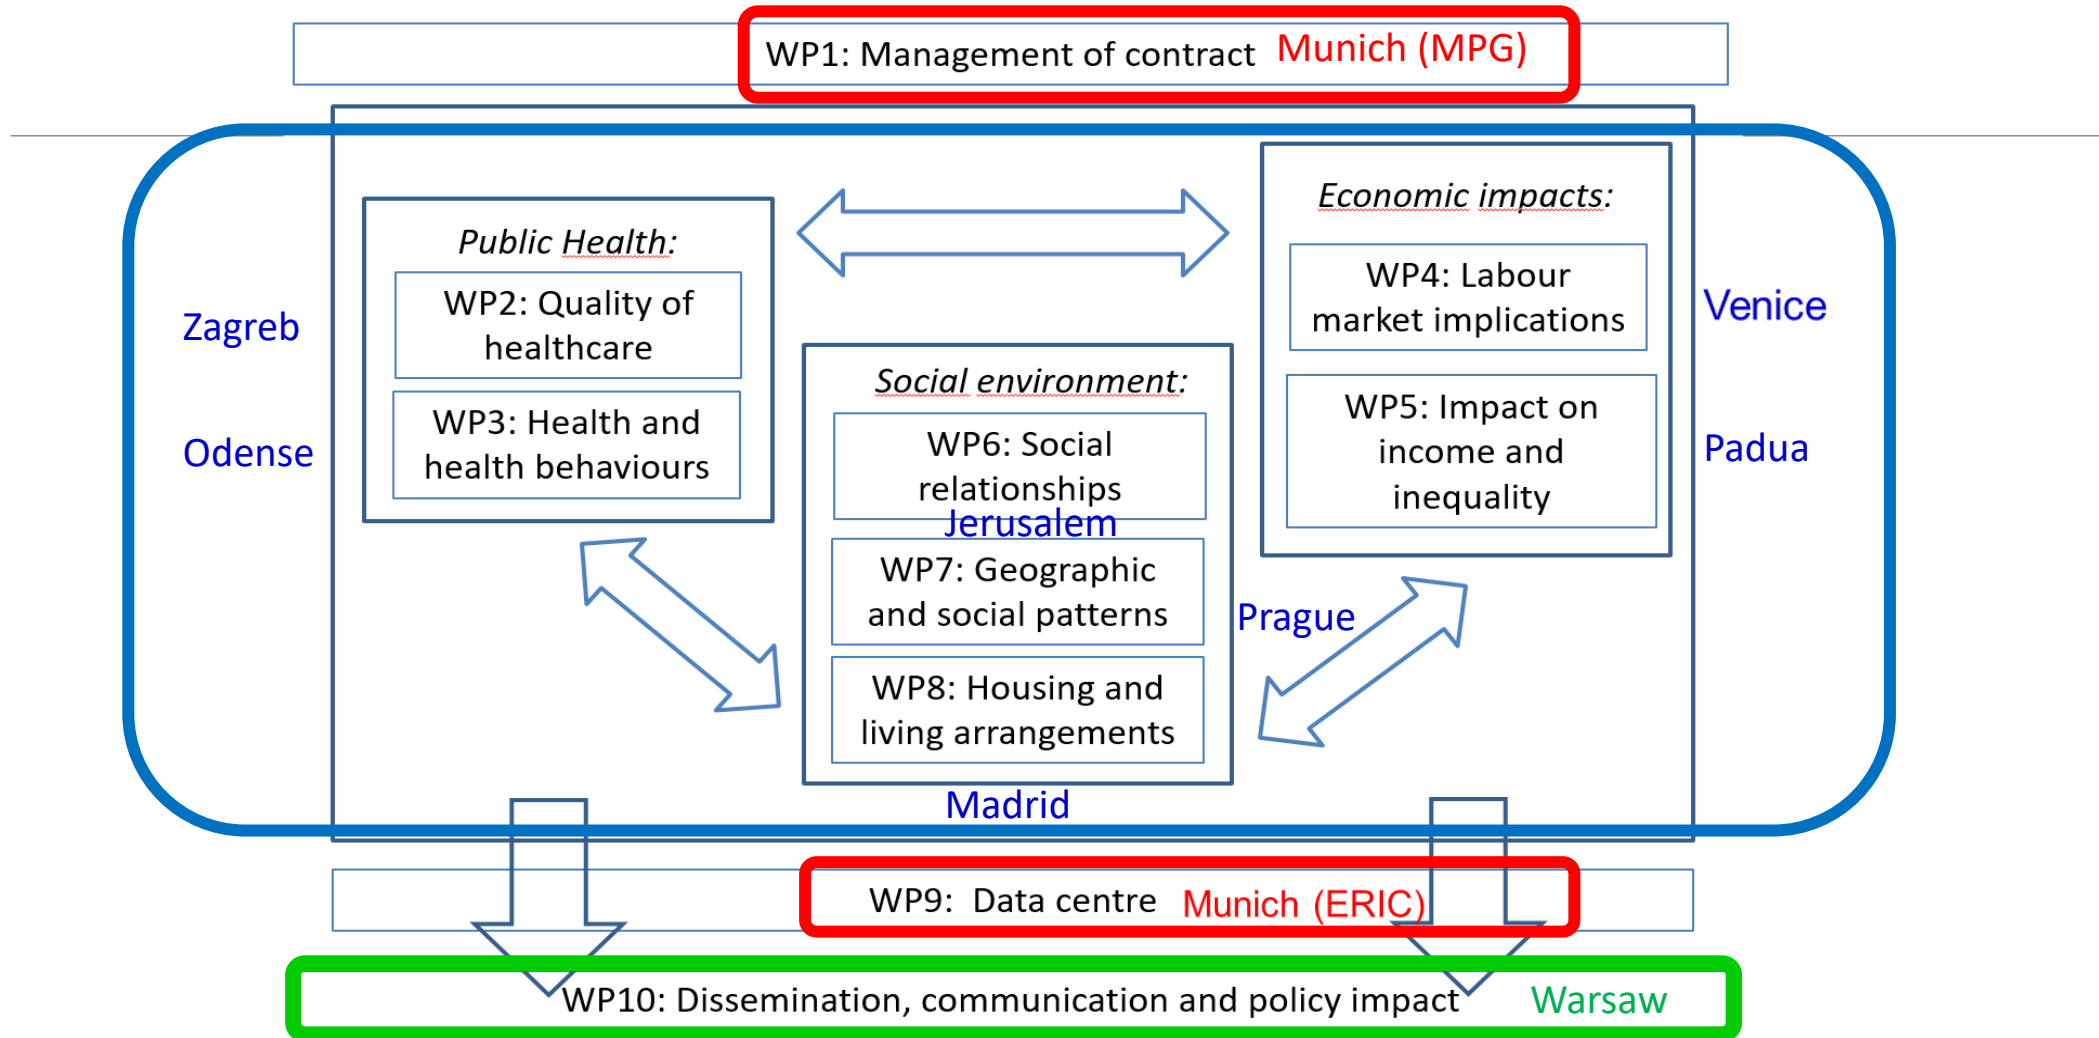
WP1: Management of contract Munich (MPG)

Zagreb

Odense

Public Health:

WP2: Quality of healthcare

WP3: Health and health behaviours

Social environment:

WP6: Social relationships

Jerusalem

WP7: Geographic and social patterns

WP8: Housing and living arrangements

Madrid

Economic impacts:

WP4: Labour market implications

WP5: Impact on income and inequality

Venice

Padua

Prague

WP9: Data centre Munich (ERIC)

WP10: Dissemination, communication and policy impact Warsaw